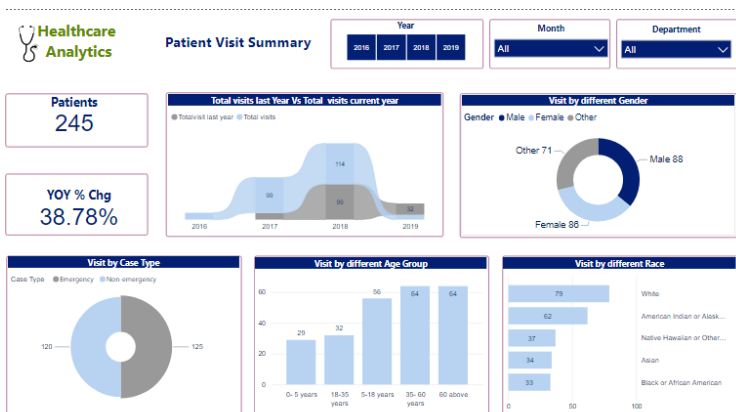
Healthcare Analytics

Patient Visit Summary

Year
2016 2017 2018 2019

Month
All

Department
All

Patients
245

YOY % Chg
38.78%

Total visits last Year Vs Total visits current year
Totalvisit last year Total visits
99
114
90
52
2016 2017 2018 2019

Visit by different Gender
Gender Male Female Other
Other 71
Male 88
Female 86

Visit by Case Type
Case Type Emergency Non emergency
120
125

Visit by different Age Group
60
40
20
0
29 32 56 64 64
0- 5 years
18-35 years
5-18 years
35- 60 years
60 above

Visit by different Race
79 White
62 American Indian or Alask...
37 Native Hawaiian or Other...
34 Asian
33 Black or African American
0 50 100